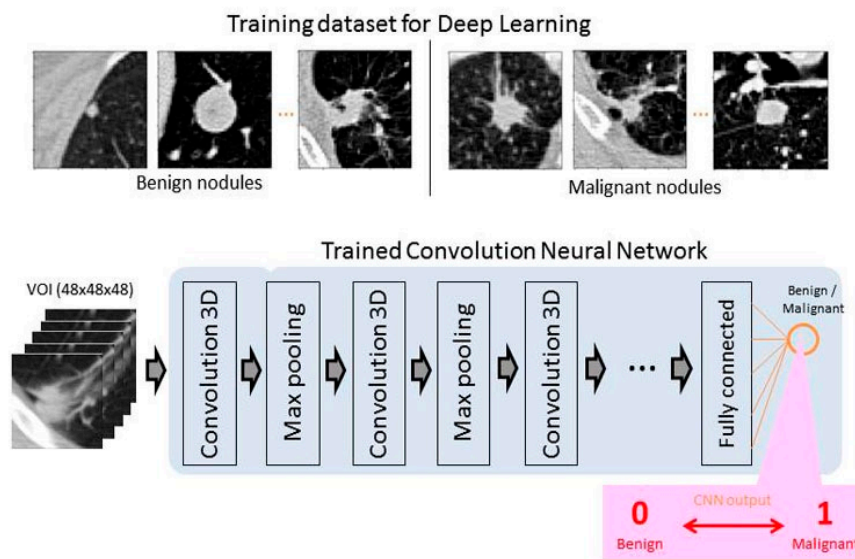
Training dataset for Deep Learning

...

Benign nodules

...

Malignant nodules

Trained Convolution Neural Network

VOI (48x48x48)

Convolution 3D

Max pooling

Convolution 3D

Max pooling

Convolution 3D

...

Fully connected

Benign / Malignant

CNN output

0
Benign

1
Malignant